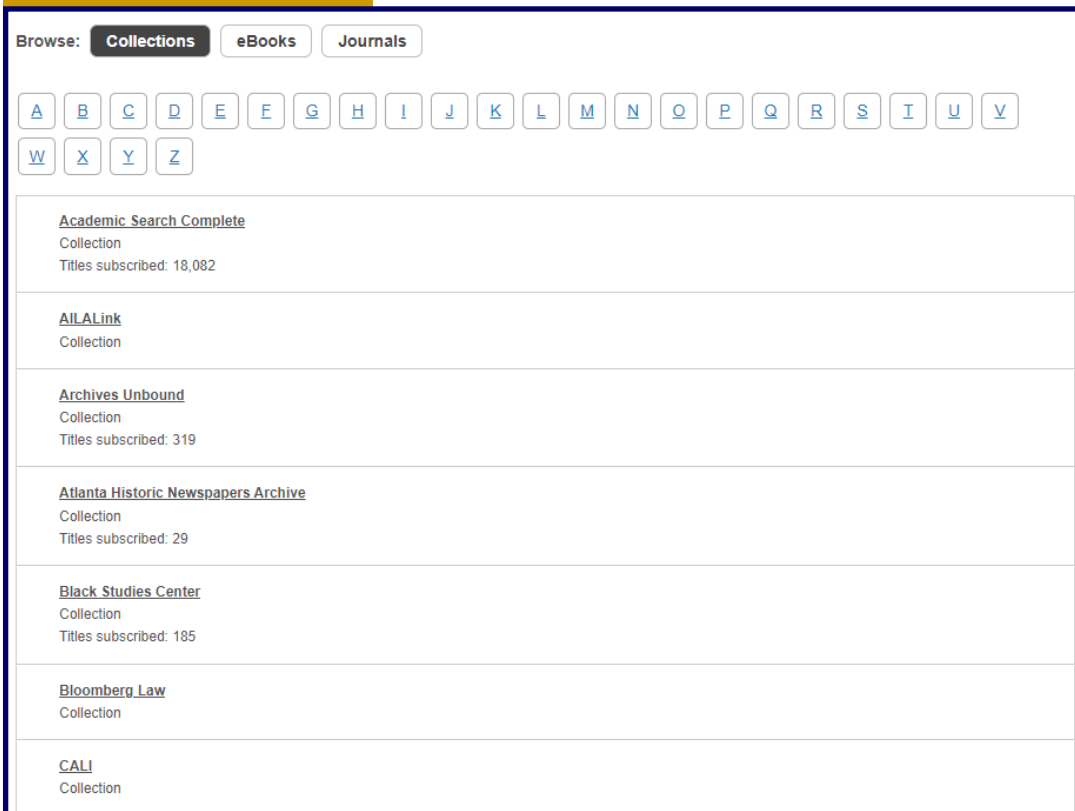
Browse: Collections eBooks Journals

A B C D E F G H I J K L M N O P Q R S T U V W X Y Z

Academic Search Complete
Collection
Titles subscribed: 18,082

AILALink
Collection

Archives Unbound
Collection
Titles subscribed: 319

Atlanta Historic Newspapers Archive
Collection
Titles subscribed: 29

Black Studies Center
Collection
Titles subscribed: 185

Bloomberg Law
Collection

CALI
Collection